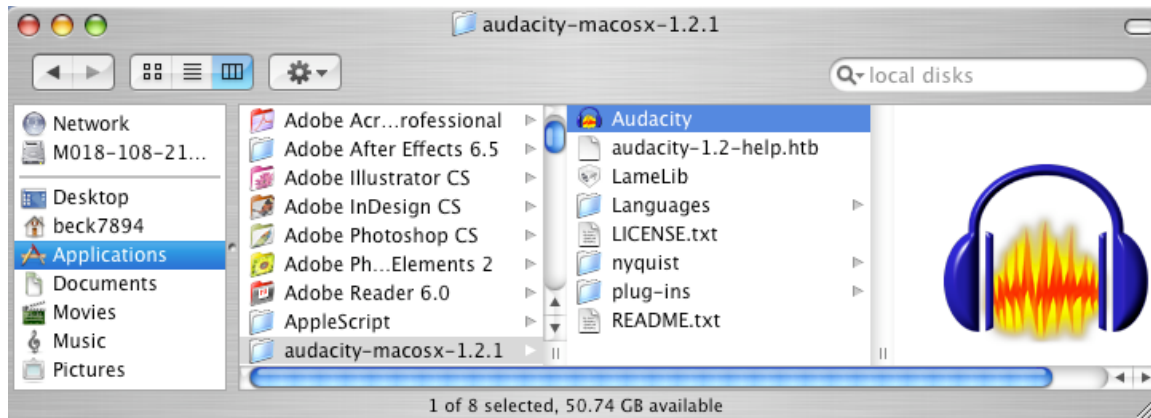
audacity-macosx-1.2.1

local disks

Network
M018-108-21...
Desktop
beck7894
Applications
Documents
Movies
Music
Pictures

Adobe Acr...rofessional
Adobe After Effects 6.5
Adobe Illustrator CS
Adobe InDesign CS
Adobe Photoshop CS
Adobe Ph...Elements 2
Adobe Reader 6.0
AppleScript
audacity-macosx-1.2.1

Audacity
audacity-1.2-help.htb
LameLib
Languages
LICENSE.txt
nyquist
plug-ins
README.txt

1 of 8 selected, 50.74 GB available